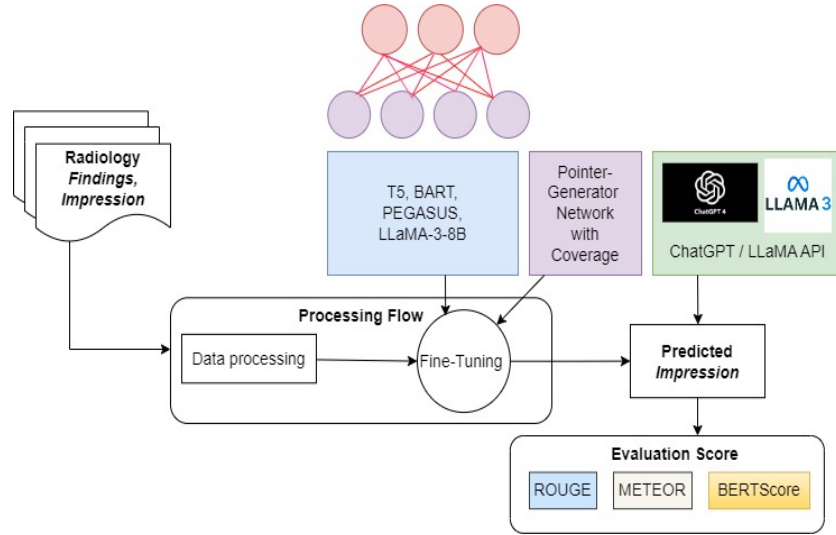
Radiology
Findings,
Impression

T5, BART, PEGASUS, LLaMA-3-8B

Pointer-Generator Network with Coverage

ChatGPT 4

LLAMA 3

ChatGPT / LLaMA API

Processing Flow

Data processing

Fine-Tuning

Predicted
Impression

Evaluation Score

ROUGE

METEOR

BERTScore